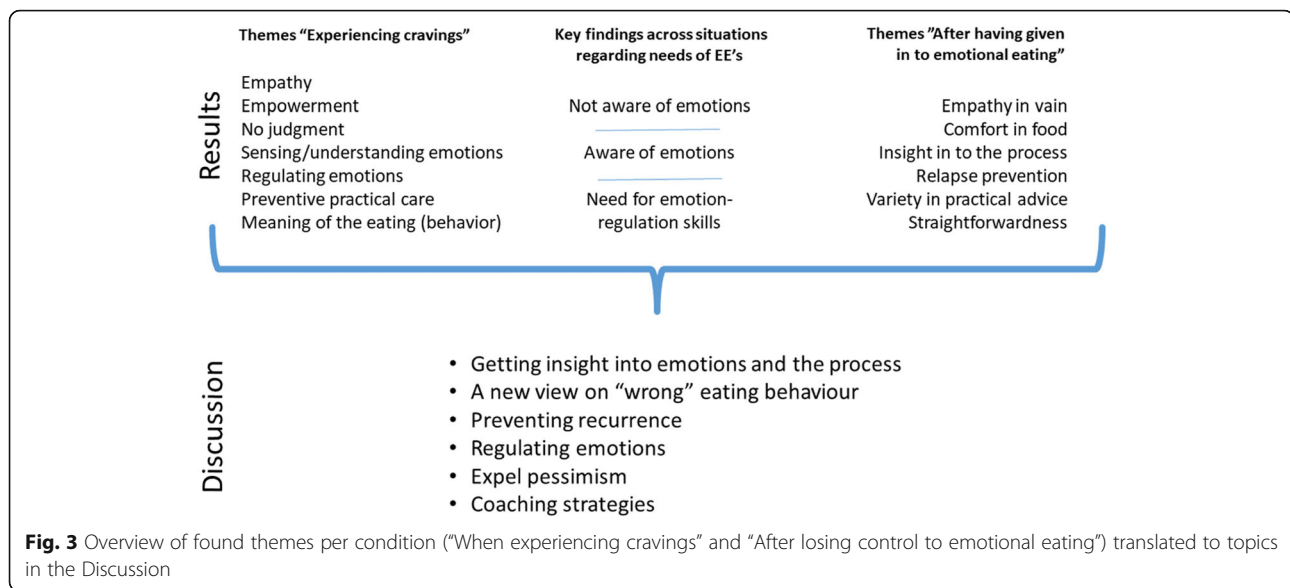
Results

Themes “Experiencing cravings”

Empathy
Empowerment
No judgment
Sensing/understanding emotions
Regulating emotions
Preventive practical care
Meaning of the eating (behavior)

Key findings across situations regarding needs of EE’s

Not aware of emotions

Aware of emotions

Need for emotion-regulation skills

Themes ”After having given in to emotional eating”

Empathy in vain
Comfort in food
Insight in to the process
Relapse prevention
Variety in practical advice
Straightforwardness

Discussion

• Getting insight into emotions and the process
• A new view on “wrong” eating behaviour
• Preventing recurrence
• Regulating emotions
• Expel pessimism
• Coaching strategies

**Fig. 3** Overview of found themes per condition (“When experiencing cravings” and “After losing control to emotional eating”) translated to topics in the Discussion